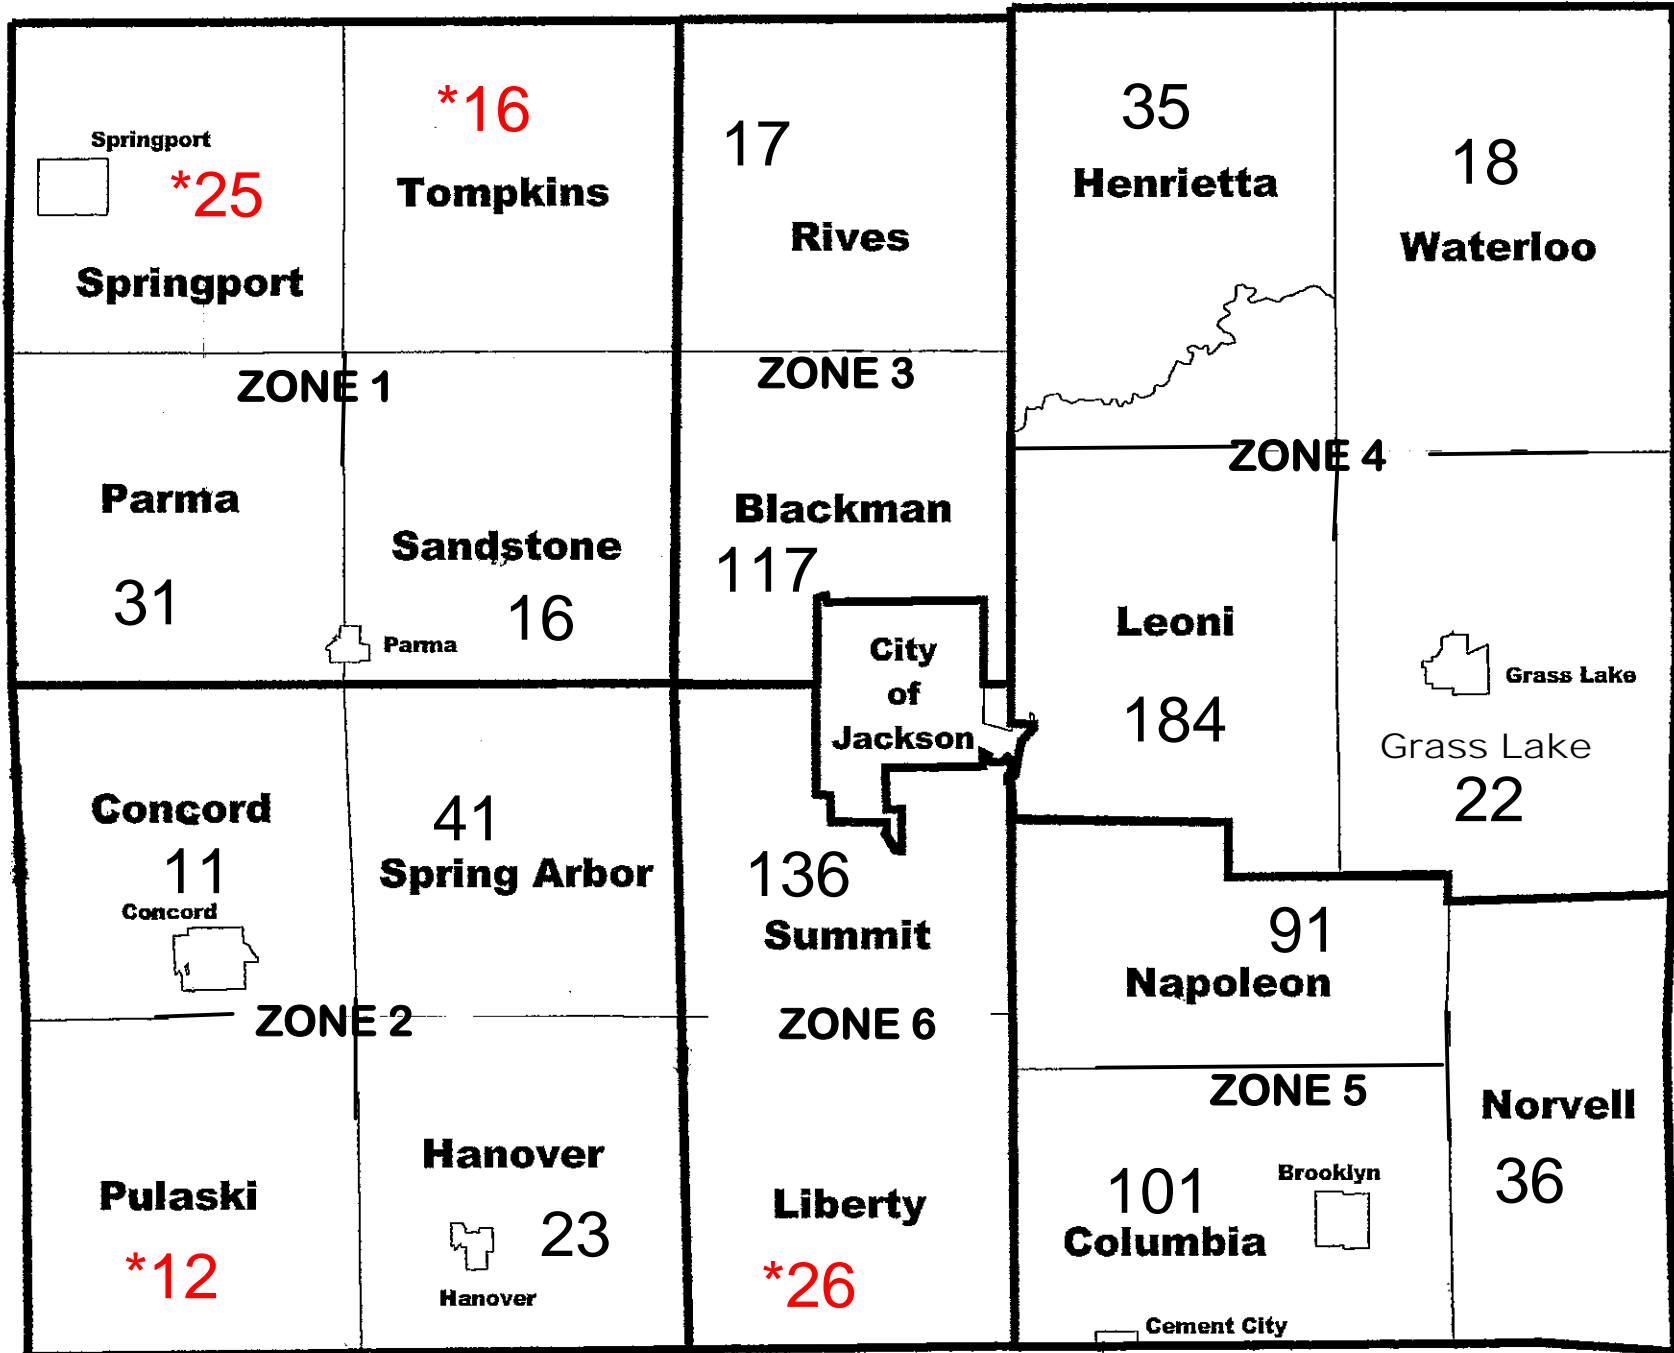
Springport
*25
Springport

*16
Tompkins

17
Rives

35
Henrietta

18
Waterloo

ZONE 1

Parma
31

Sandstone
Parma
16

ZONE 3

Blackman
117

ZONE 4

Leoni
184

City of Jackson

Grass Lake
Grass Lake
22

Concord
11
Concord

41
Spring Arbor

136
Summit

91
Napoleon

ZONE 2

ZONE 6

ZONE 5

Norvell
36

Pulaski
*12

Hanover
Hanover
23

Liberty
*26

101
Columbia
Brooklyn
Cement City